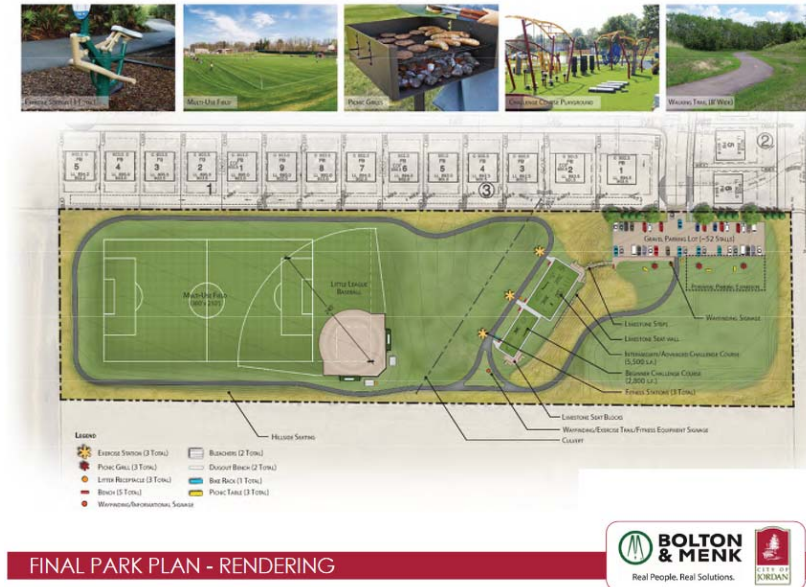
Exercise Station (3 Total)

Multi-Use Field

Picnic Grills

Challenge Course Playground

Walking Trail (8' Wide)

3

2

1

Gravel Parking Lot (~52 Stalls)

Multi-Use Field

Little League Baseball

Limestone Steps

Limestone Seat-wall

Wayfinding Signage

Intermediate/Advanced Challenge Course (5,500 s.f.)

Beginner Challenge Course (2,800 s.f.)

Fitness Stations (3 Total)

Limestone Seat Blocks

Wayfinding/Exercise Trail/Fitness Equipment Signage

Culvert

Hillside Seating

Legend

Exercise Station (3 Total)

Picnic Grill (3 Total)

Litter Receptacle (3 Total)

Bench (5 Total)

Wayfinding/Informational Signage

Bleachers (2 Total)

Dugout Bench (2 Total)

Bike Rack (1 Total)

Picnic Table (3 Total)

FINAL PARK PLAN - RENDERING

BOLTON & MENK

Real People. Real Solutions.

CITY OF JORDAN